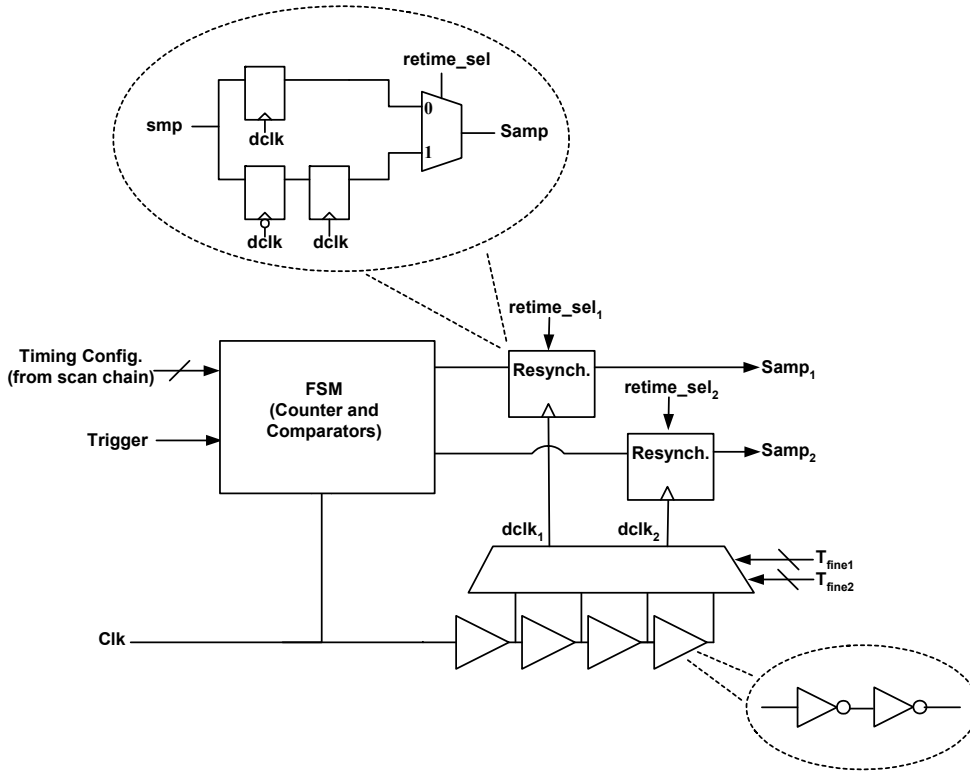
retime_sel
smp
0
1
Samp
dclk
dclk
dclk
retime_sel$_1$
Timing Config. (from scan chain)
FSM (Counter and Comparators)
Resynch.
Samp$_1$
retime_sel$_2$
Trigger
Resynch.
Samp$_2$
dclk$_1$
dclk$_2$
T$_{fine1}$
T$_{fine2}$
Clk